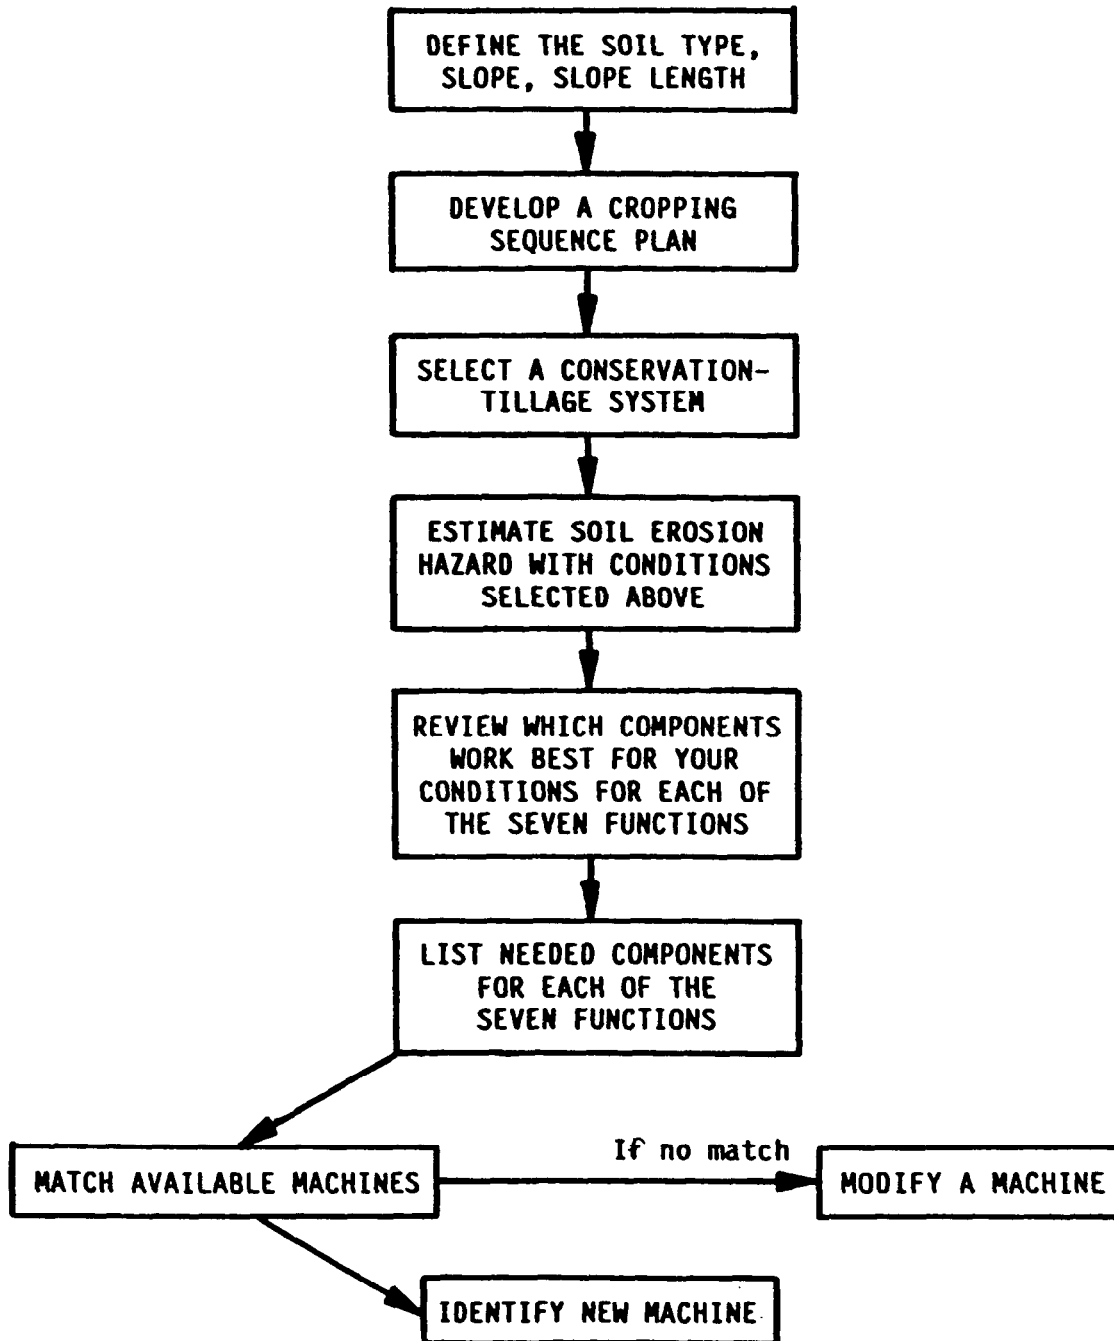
DEFINE THE SOIL TYPE, SLOPE, SLOPE LENGTH

DEVELOP A CROPPING SEQUENCE PLAN

SELECT A CONSERVATION-TILLAGE SYSTEM

ESTIMATE SOIL EROSION HAZARD WITH CONDITIONS SELECTED ABOVE

REVIEW WHICH COMPONENTS WORK BEST FOR YOUR CONDITIONS FOR EACH OF THE SEVEN FUNCTIONS

LIST NEEDED COMPONENTS FOR EACH OF THE SEVEN FUNCTIONS

MATCH AVAILABLE MACHINES

If no match

MODIFY A MACHINE

IDENTIFY NEW MACHINE